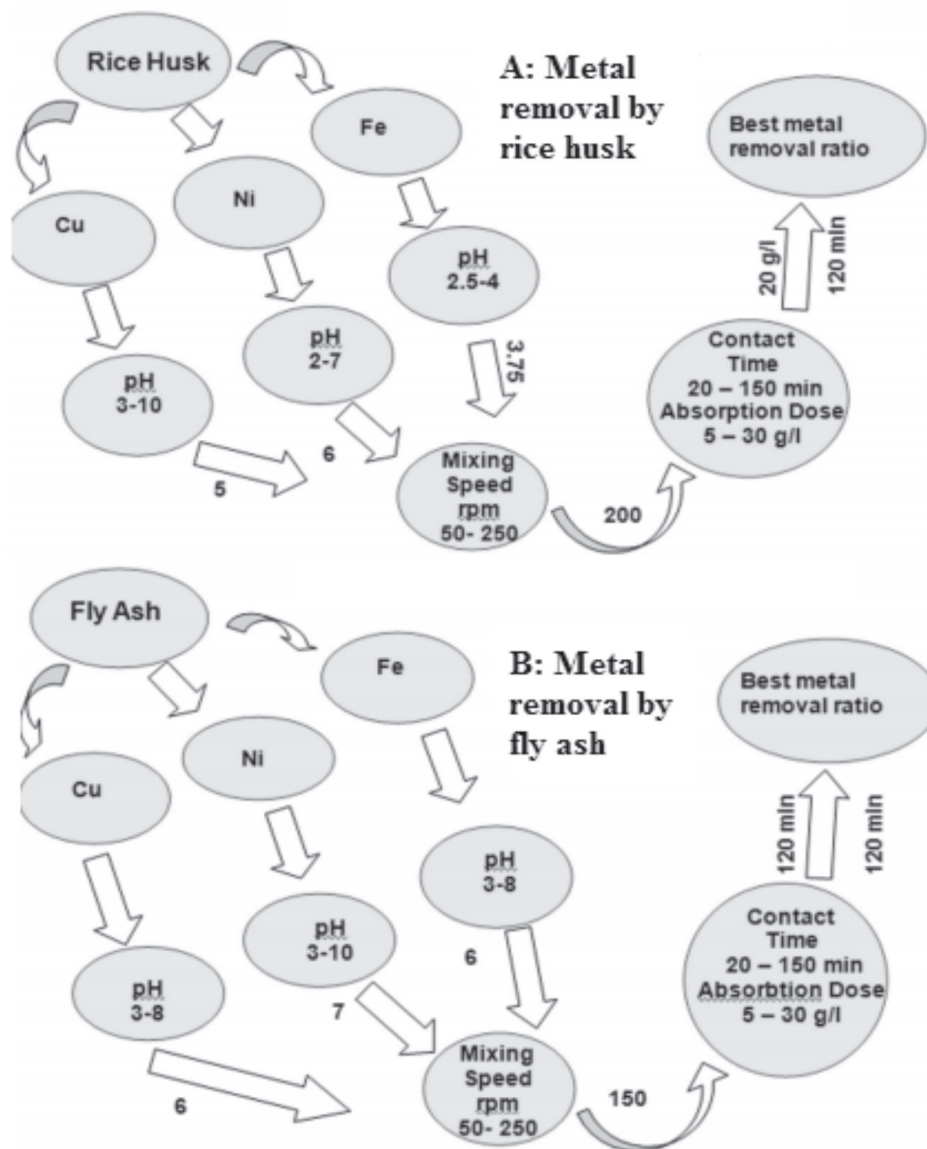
Rice Husk

A: Metal removal by rice husk

Fe

Best metal removal ratio

Ni

Cu

pH
2.5-4

20 g/l

120 min

pH
2-7

3.75

Contact Time
20 – 150 min
Absorption Dose
5 – 30 g/l

pH
3-10

6

Mixing Speed
rpm
50- 250

5

200

Fly Ash

Fe

B: Metal removal by fly ash

Best metal removal ratio

Ni

Cu

120 min

120 min

pH
3-8

pH
3-10

6

Contact Time
20 – 150 min
Absorbtion Dose
5 – 30 g/l

pH
3-8

7

Mixing Speed
rpm
50- 250

6

150